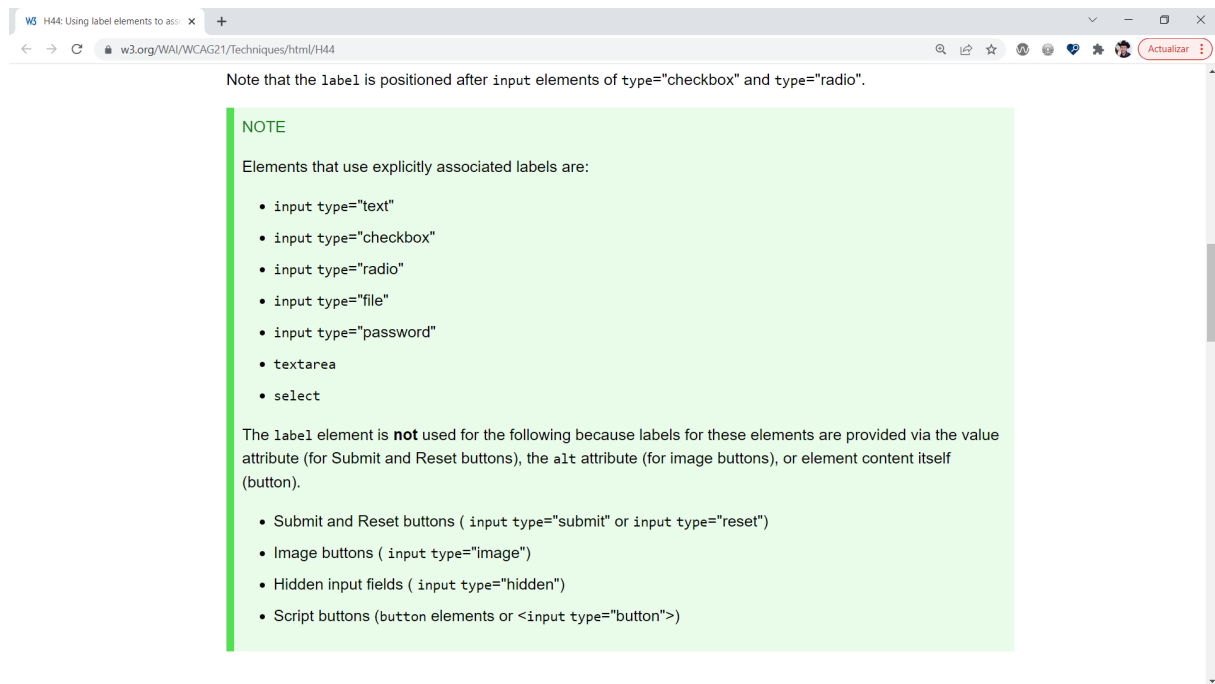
W3 H44: Using label elements to ass ×   +

w3.org/WAI/WCAG21/Techniques/html/H44

Actualizar

Note that the label is positioned after input elements of type="checkbox" and type="radio".

NOTE

Elements that use explicitly associated labels are:

- input type="text"
- input type="checkbox"
- input type="radio"
- input type="file"
- input type="password"
- textarea
- select

The label element is **not** used for the following because labels for these elements are provided via the value attribute (for Submit and Reset buttons), the alt attribute (for image buttons), or element content itself (button).

- Submit and Reset buttons ( input type="submit" or input type="reset")
- Image buttons ( input type="image")
- Hidden input fields ( input type="hidden")
- Script buttons (button elements or <input type="button">)